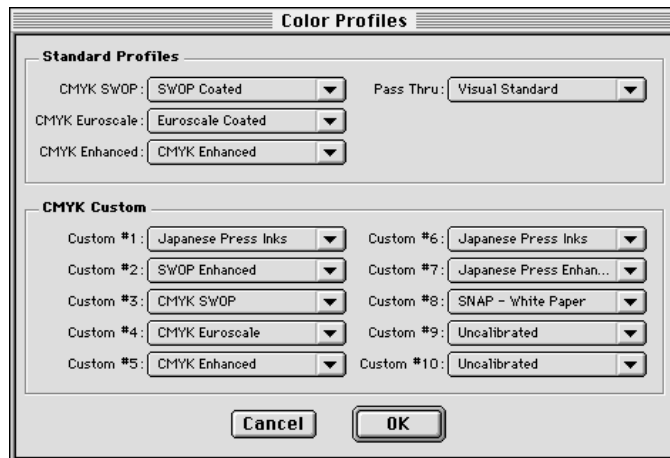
Color Profiles

Standard Profiles

CMYK SWOP: SWOP Coated

CMYK Euroscale: Euroscale Coated

CMYK Enhanced: CMYK Enhanced

Pass Thru: Visual Standard

CMYK Custom

Custom #1: Japanese Press Inks

Custom #2: SWOP Enhanced

Custom #3: CMYK SWOP

Custom #4: CMYK Euroscale

Custom #5: CMYK Enhanced

Custom #6: Japanese Press Inks

Custom #7: Japanese Press Enhan...

Custom #8: SNAP - White Paper

Custom #9: Uncalibrated

Custom #10: Uncalibrated

Cancel

OK